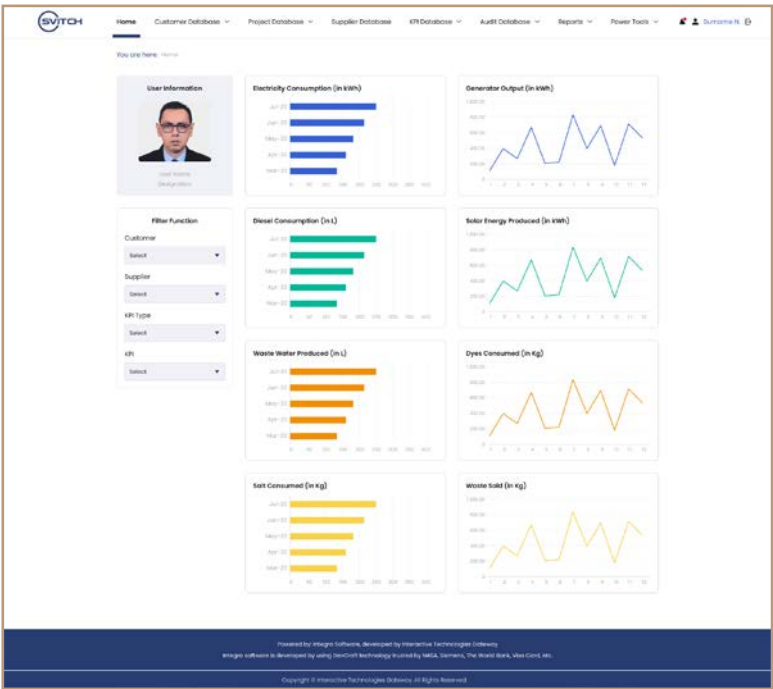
SWITCH

Home Customer Database Project Database Supplier Database KPI Database Audit Database Reports Power Tools Surname N.

You are here: Home

User Information

User Name
Designation

Filter Function

Customer
Select

Supplier
Select

KPI Type
Select

KPI
Select

Electricity Consumption (in kWh)

Jun-22
Jun-22
May-22
Apr-22
Mar-22

Generator Output (in kWh)

Diesel Consumption (in L)

Jun-22
Jun-22
May-22
Apr-22
Mar-22

Solar Energy Produced (in kWh)

Waste Water Produced (in L)

Jun-22
Jun-22
May-22
Apr-22
Mar-22

Dyes Consumed (in Kg)

Salt Consumed (in Kg)

Jun-22
Jun-22
May-22
Apr-22
Mar-22

Waste Sold (in Kg)

Powered by Integro Software, developed by Interactive Technologies Gateway
Integro software is developed by using SaxCraft technology trusted by NASA, Siemens, The World Bank, Visa Card, etc.

Copyright © Interactive Technologies Gateway. All Rights Reserved.